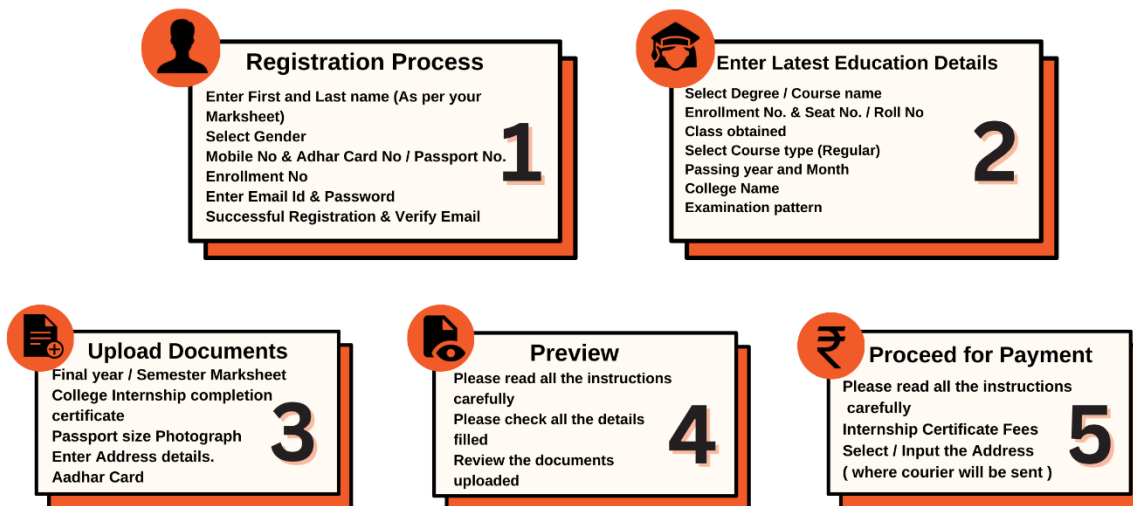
Registration Process

Enter First and Last name (As per your Marksheet)
Select Gender
Mobile No & Adhar Card No / Passport No.
Enrollment No
Enter Email Id & Password
Successful Registration & Verify Email

1

Enter Latest Education Details

Select Degree / Course name
Enrollment No. & Seat No. / Roll No
Class obtained
Select Course type (Regular)
Passing year and Month
College Name
Examination pattern

2

Upload Documents

Final year / Semester Marksheet
College Internship completion certificate
Passport size Photograph
Enter Address details.
Aadhar Card

3

Preview

Please read all the instructions carefully
Please check all the details filled
Review the documents uploaded

4

₹

Proceed for Payment

Please read all the instructions carefully
Internship Certificate Fees
Select / Input the Address ( where courier will be sent )

5